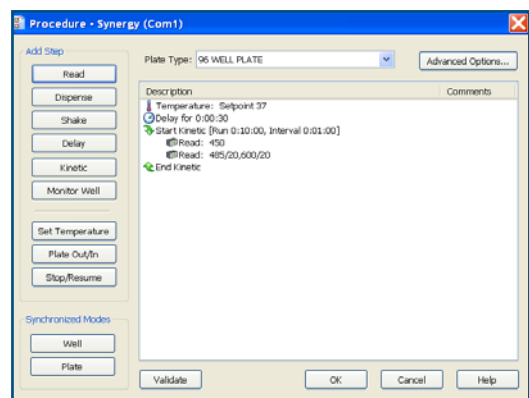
Procedure - Synergy (Com1)

Add Step

Read

Dispense

Shake

Delay

Kinetic

Monitor Well

Set Temperature

Plate Out/In

Stop/Resume

Synchronized Modes

Well

Plate

Plate Type: 96 WELL PLATE

Advanced Options...

| Description | Comments |
|---|---|
| Temperature: Setpoint 37 | |
| Delay for 0:00:30 | |
| Start Kinetic [Run 0:10:00, Interval 0:01:00] | |
| Read: 450 | |
| Read: 485/20,600/20 | |
| End Kinetic | |

Validate

OK

Cancel

Help